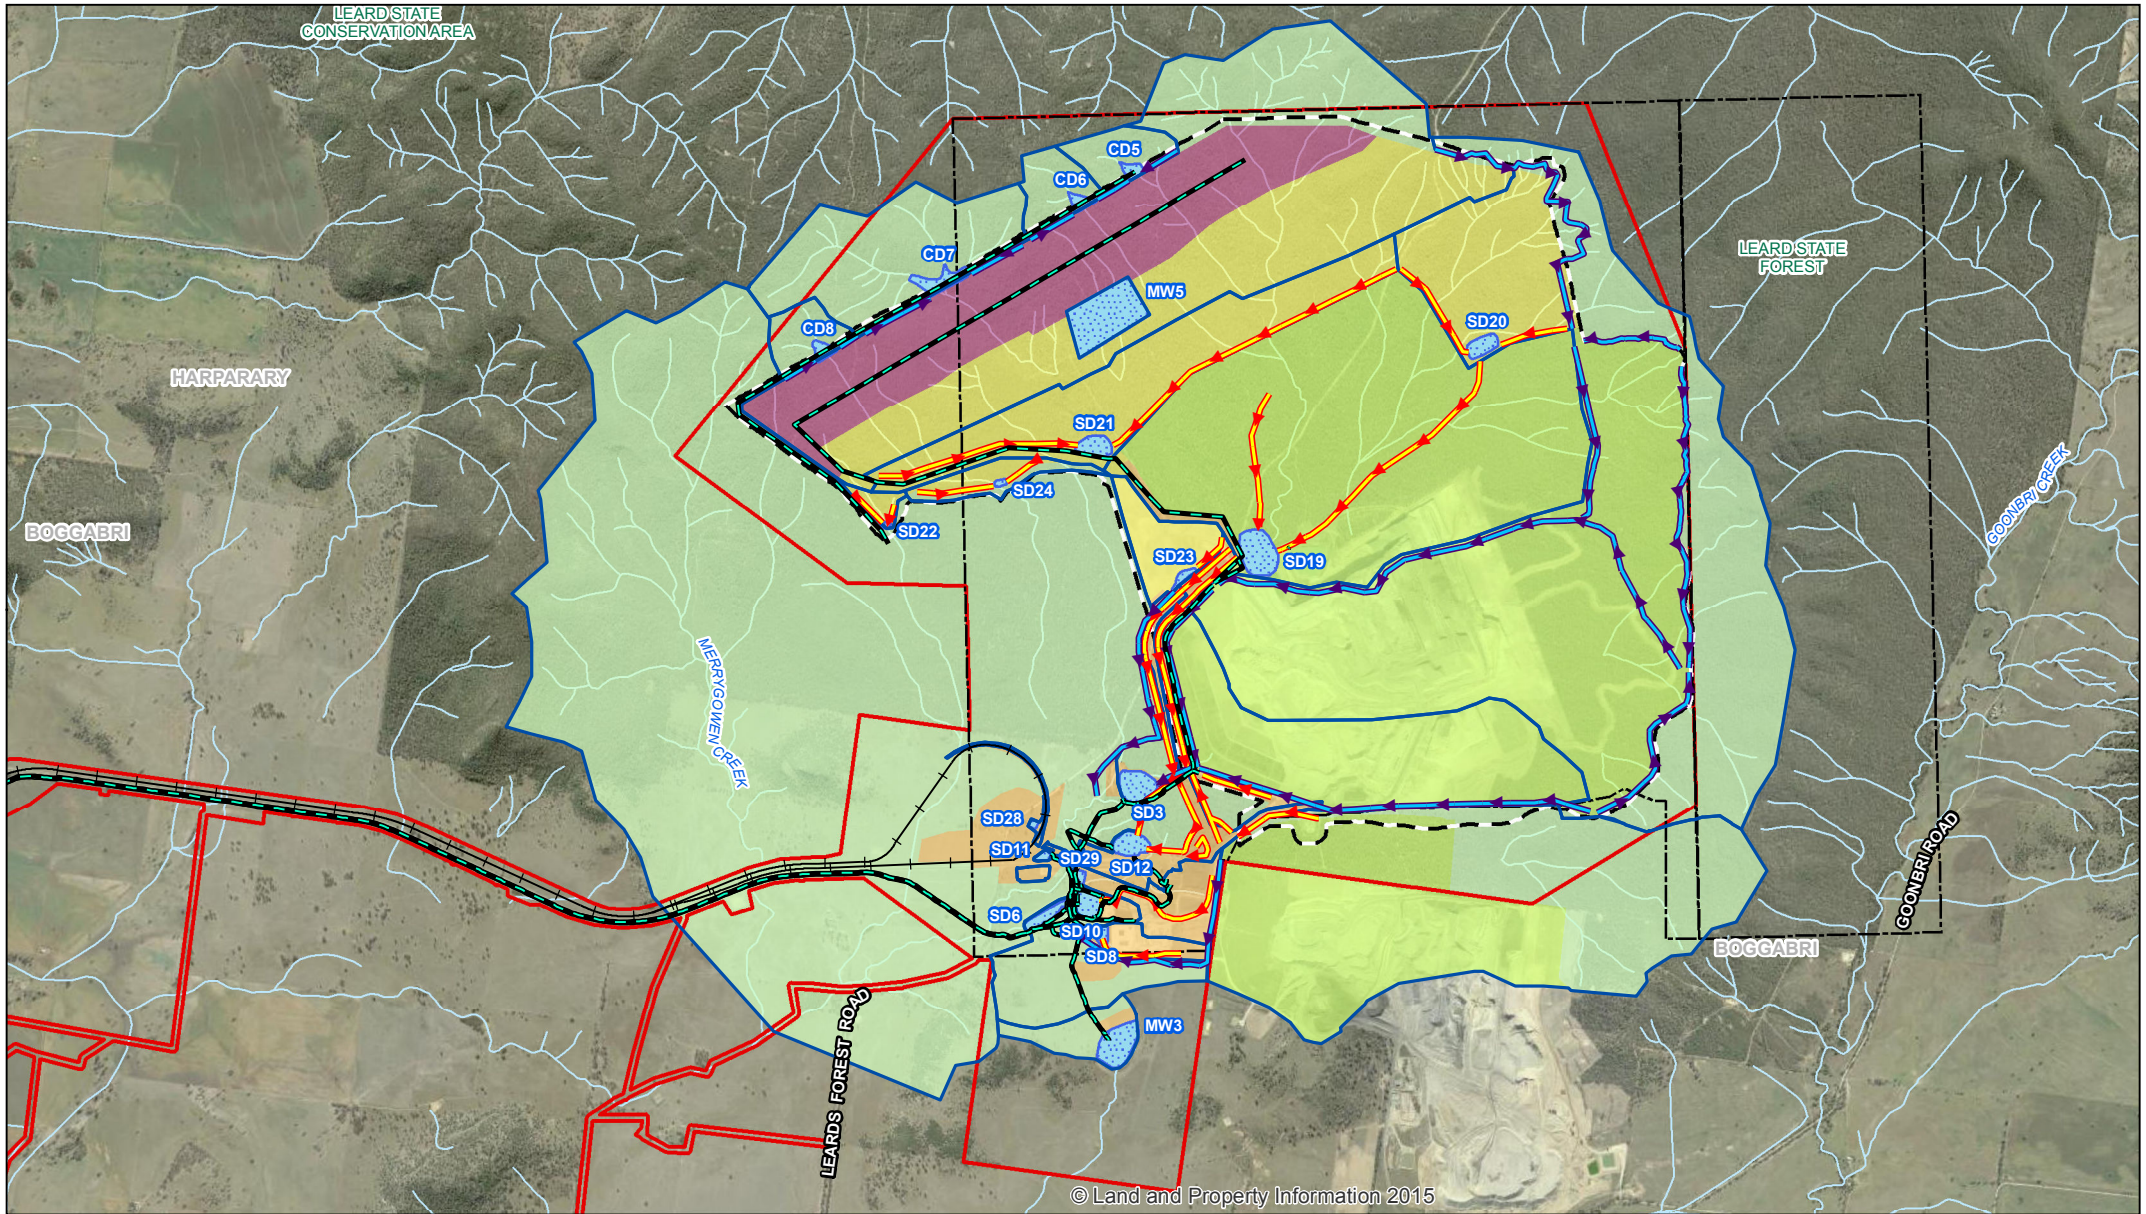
LEARD STATE CONSERVATION AREA

CD5

CD6

CD7

MW5

CD8

HARPARARY

SD20

LEARD STATE FOREST

SD21

SD24

SD22

BOGGABRI

SD23

SD19

GOONBRI CREEK

MERRYGOWEN CREEK

SD3

SD28

SD11

SD29

SD12

SD6

SD10

SD8

BOGGABRI

GOONBRI ROAD

MW3

LEARDS FOREST ROAD

© Land and Property Information 2015